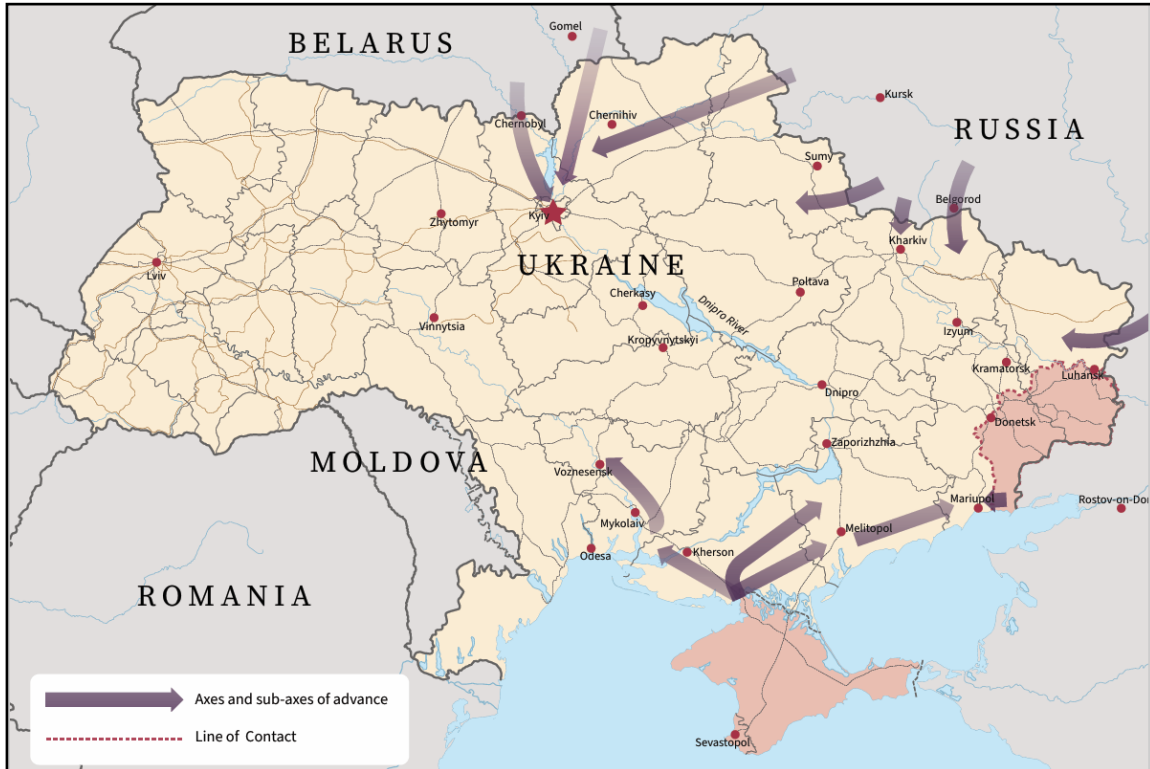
BELARUS

Gomel

Kursk

RUSSIA

Chernobyl

Chernihiv

Sumy

Belgorod

Kyiv

Zhytomyr

Kharkiv

Lviv

UKRAINE

Poltava

Cherkasy

Dnipro River

Izyum

Vinnytsia

Kropyvnytskyi

Kramatorsk

Luhansk

Dnipro

Donetsk

Zaporizhzhia

MOLDOVA

Voznesensk

Mariupol

Rostov-on-Don

Mykolaiv

Melitopol

Odesa

Kherson

ROMANIA

Axes and sub-axes of advance

Line of Contact

Sevastopol